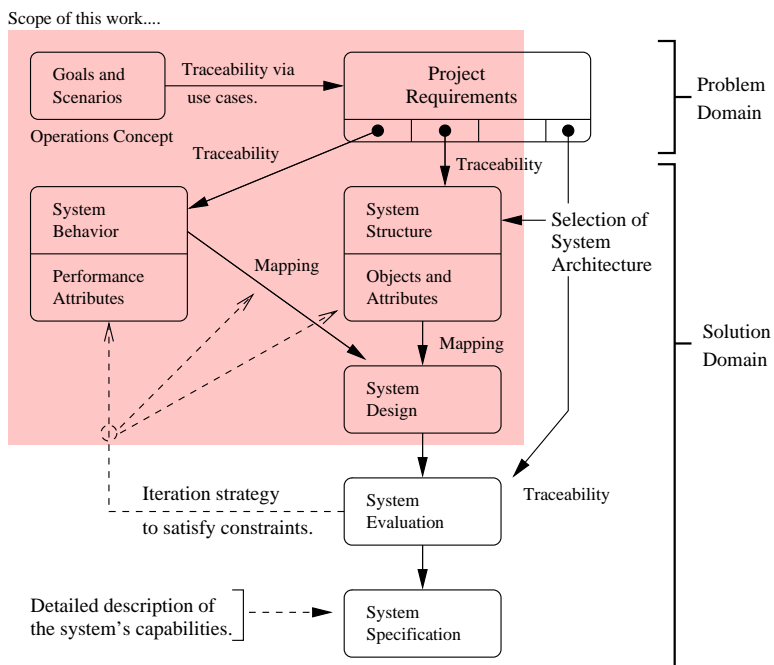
Scope of this work....

Goals and Scenarios

Traceability via use cases.

Project Requirements

Problem Domain

Operations Concept

Traceability

Traceability

System Behavior

Performance Attributes

System Structure

Objects and Attributes

Selection of System Architecture

Mapping

Mapping

Solution Domain

System Design

Iteration strategy to satisfy constraints.

System Evaluation

Traceability

Detailed description of the system's capabilities.

System Specification